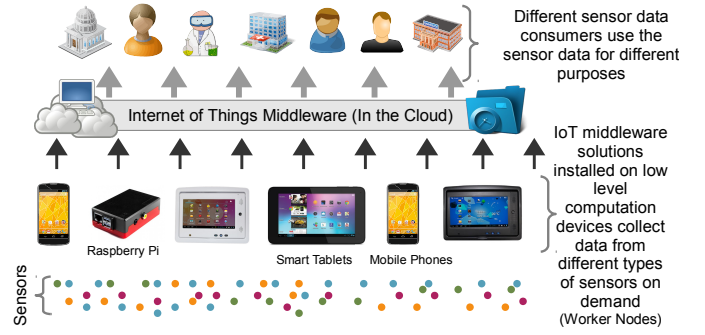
Different sensor data consumers use the sensor data for different purposes

Internet of Things Middleware (In the Cloud)

IoT middleware solutions installed on low level computation devices collect data from different types of sensors on demand (Worker Nodes)

Raspberry Pi

Smart Tablets

Mobile Phones

Sensors